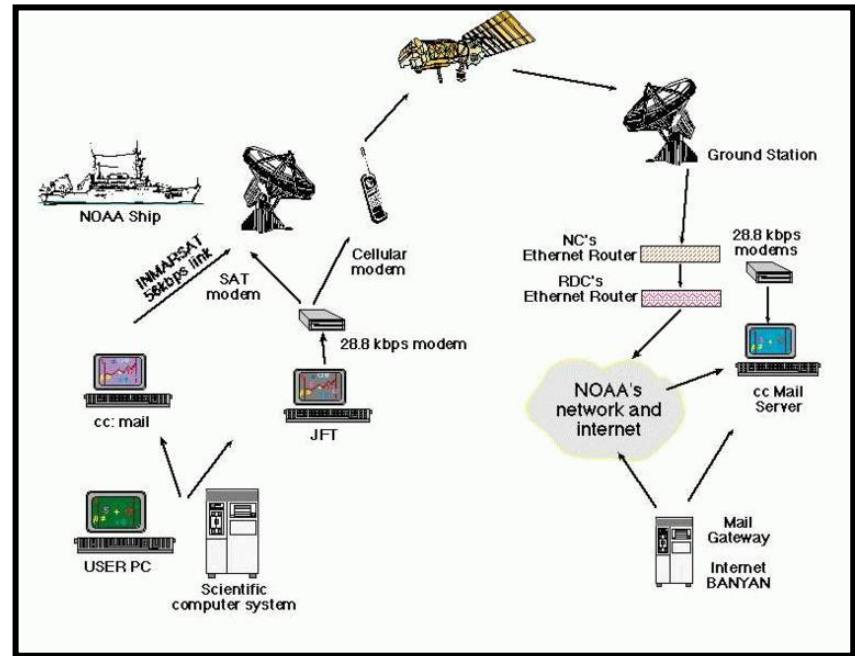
Ground Station

NOAA Ship

Cellular modem

INMARSAT 56kbps link

SAT modem

NC's Ethernet Router

RDC's Ethernet Router

28.8 kbps modems

28.8 kbps modem

NOAA's network and internet

cc: mail

JFT

cc Mail Server

USER PC

Scientific computer system

Mail Gateway

Internet BANYAN